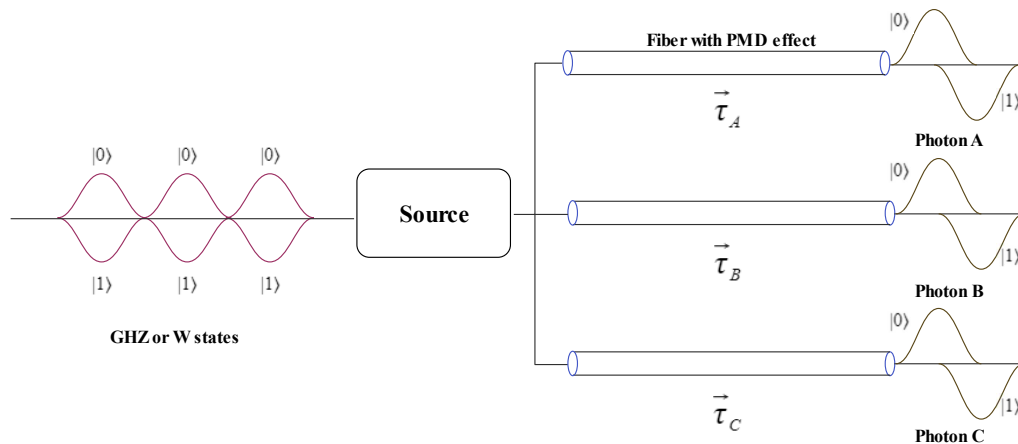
$|0\rangle$ $|0\rangle$ $|0\rangle$

$|1\rangle$ $|1\rangle$ $|1\rangle$

GHZ or W states

Source

Fiber with PMD effect

$\vec{\tau}_A$

$|0\rangle$

$|1\rangle$

Photon A

$\vec{\tau}_B$

$|0\rangle$

$|1\rangle$

Photon B

$\vec{\tau}_C$

$|0\rangle$

$|1\rangle$

Photon C